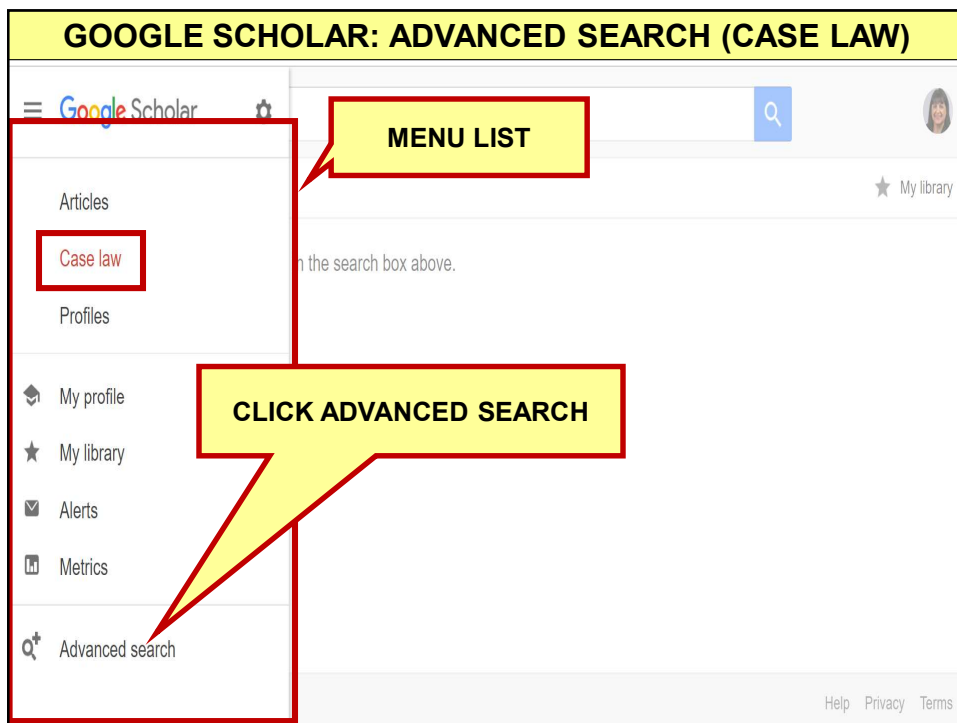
GOOGLE SCHOLAR: ADVANCED SEARCH (CASE LAW)

Google Scholar

MENU LIST

My library

Articles

Case law

n the search box above.

Profiles

My profile

CLICK ADVANCED SEARCH

My library

Alerts

Metrics

Advanced search

Help Privacy Terms